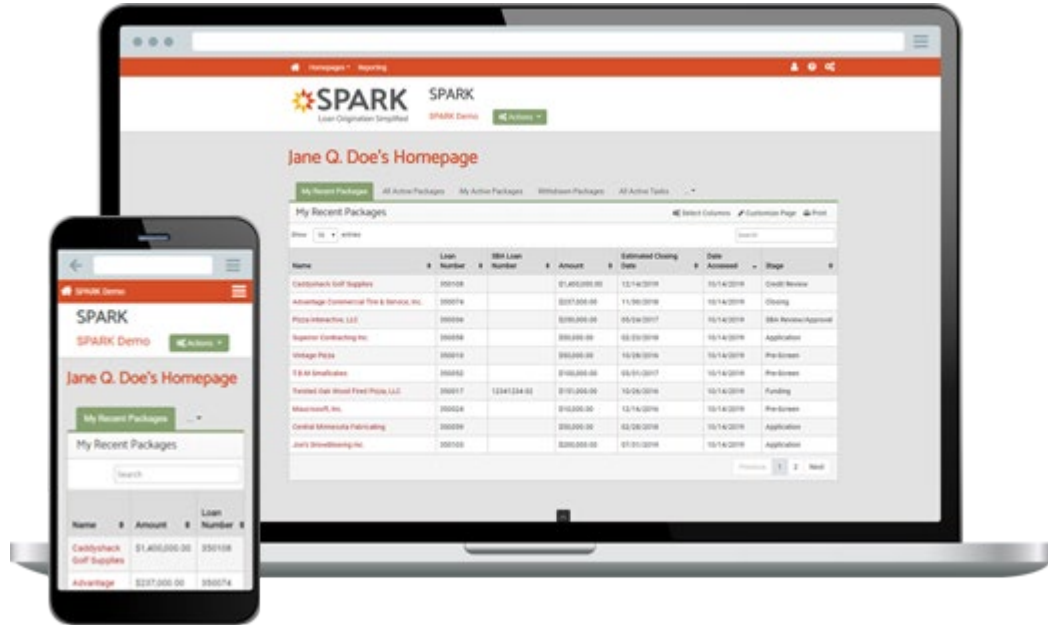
Homepages ▾ Reporting

SPARK
Loan Origination Simplified

SPARK
SPARK Demo
Actions ▾

Jane Q. Doe's Homepage

My Recent Packages | All Active Packages | My Active Packages | Withdrawn Packages | All Active Tasks | ... ▾

My Recent Packages
Select Columns | Customize Page | Print

Show 10 ▾ entries
Search

| Name | Loan Number | SBA Loan Number | Amount | Estimated Closing Date | Date Accessed | Stage |
|---|---|---|---|---|---|---|
| Caddyshack Golf Supplies | 350108 | | $1,400,000.00 | 12/14/2016 | 10/14/2016 | Credit Review |
| Advantage Commercial Tire & Service, Inc. | 350074 | | $237,000.00 | 11/30/2016 | 10/14/2016 | Closing |
| Pizza Interactive, LLC | 350034 | | $200,000.00 | 05/24/2017 | 10/14/2016 | SBA Review/Approval |
| Superior Contracting Inc. | 350058 | | $50,000.00 | 02/23/2016 | 10/14/2016 | Application |
| Vintage Pizza | 350010 | | $50,000.00 | 10/28/2016 | 10/14/2016 | Pre-Screen |
| T.B.M Smallcakes | 350052 | | $100,000.00 | 03/31/2017 | 10/14/2016 | Pre-Screen |
| Twisted Oak Wood Fired Pizza, LLC | 350017 | 12341234-02 | $101,000.00 | 10/26/2016 | 10/14/2016 | Funding |
| Macrosoft, Inc. | 350024 | | $10,000.00 | 12/14/2016 | 10/14/2016 | Pre-Screen |
| Central Minnesota Fabricating | 350039 | | $50,000.00 | 02/28/2016 | 10/14/2016 | Application |
| Joe's Snowblowing Inc. | 350103 | | $200,000.00 | 07/31/2016 | 10/14/2016 | Application |

Previous 1 2 Next

SPARK Demo
SPARK
SPARK Demo
Actions ▾
Jane Q. Doe's Homepage
My Recent Packages | ... ▾
My Recent Packages
Search

| Name | Amount | Loan Number |
|---|---|---|
| Caddyshack Golf Supplies | $1,400,000.00 | 350108 |
| Advantage | $237,000.00 | 350074 |